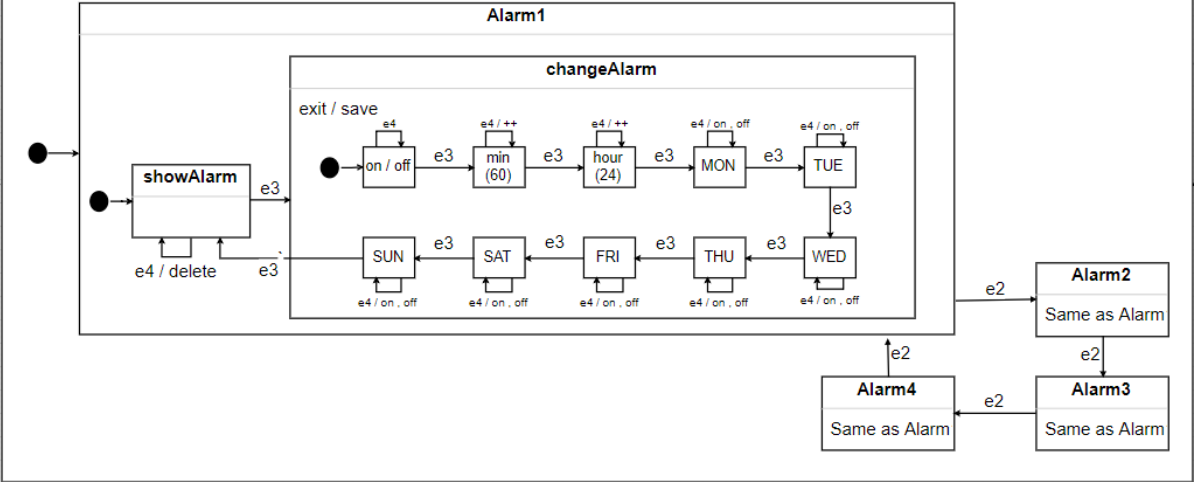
Alarm1

changeAlarm

exit / save

showAlarm

e4 / delete

e3

e3

e4

on / off

e3

e4 / ++

min (60)

e3

e4 / ++

hour (24)

e3

e4 / on , off

MON

e3

e4 / on , off

TUE

e3

WED

e4 / on , off

e3

THU

e4 / on , off

e3

FRI

e4 / on , off

e3

SAT

e4 / on , off

e3

SUN

e4 / on , off

e2

Alarm2

Same as Alarm

e2

Alarm3

Same as Alarm

e2

Alarm4

Same as Alarm

e2